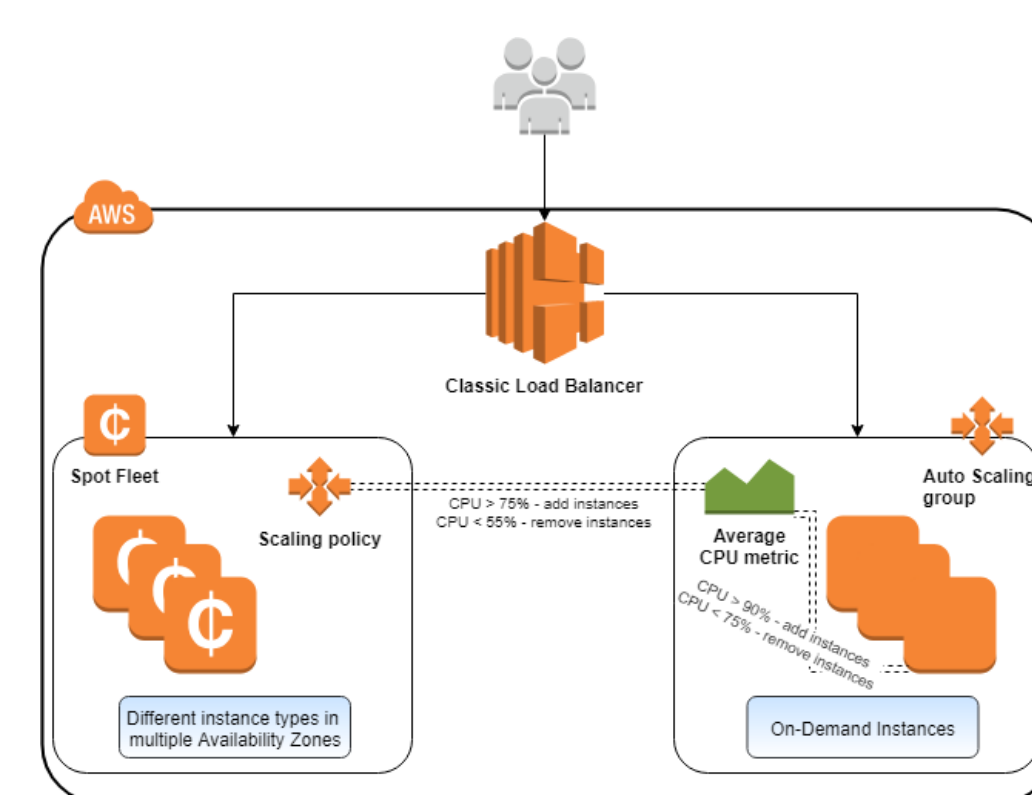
AWS

Classic Load Balancer

Spot Fleet

Scaling policy

CPU > 75% - add instances
CPU < 55% - remove instances

Average CPU metric

Auto Scaling group

CPU > 90% - add instances
CPU < 75% - remove instances

Different instance types in multiple Availability Zones

On-Demand Instances